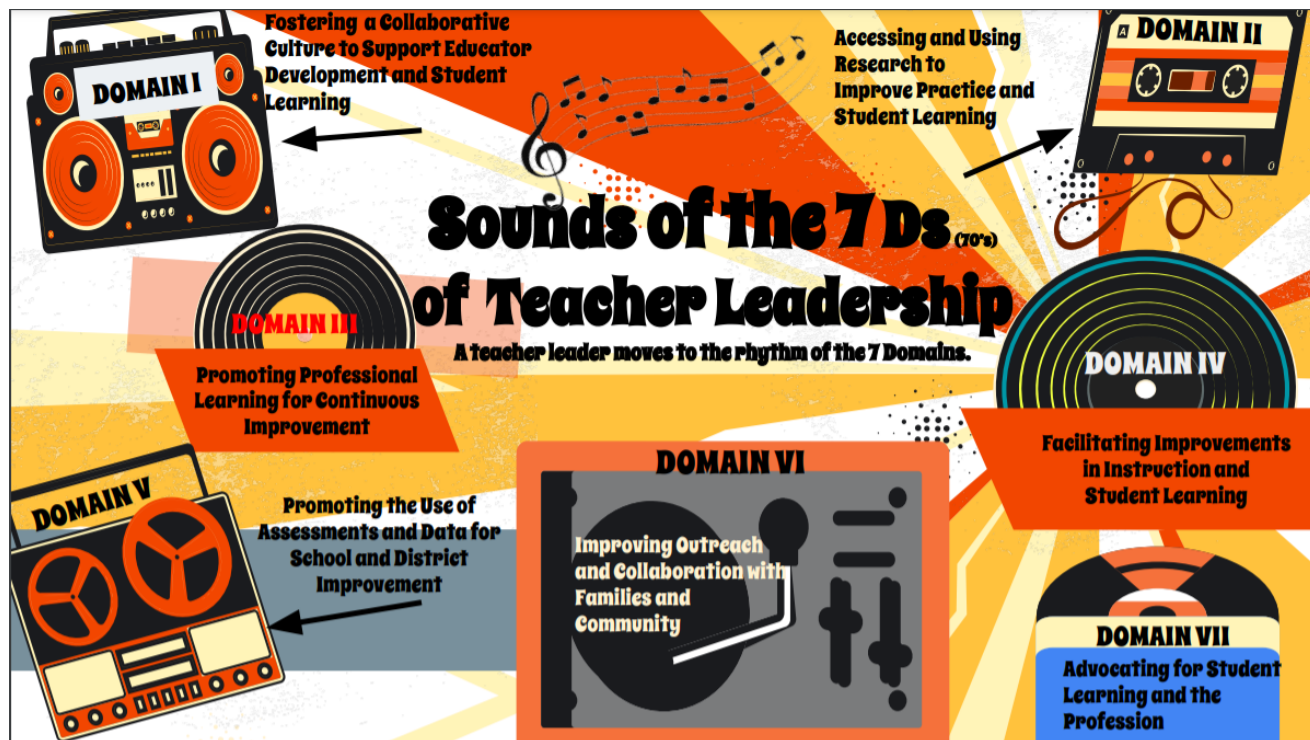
DOMAIN I

Fostering a Collaborative Culture to Support Educator Development and Student Learning

Accessing and Using Research to Improve Practice and Student Learning

A DOMAIN II

Sounds of the 7 Ds (70's) of Teacher Leadership

A teacher leader moves to the rhythm of the 7 Domains.

DOMAIN III

Promoting Professional Learning for Continuous Improvement

DOMAIN IV

Facilitating Improvements in Instruction and Student Learning

DOMAIN V

Promoting the Use of Assessments and Data for School and District Improvement

DOMAIN VI

Improving Outreach and Collaboration with Families and Community

DOMAIN VII

Advocating for Student Learning and the Profession